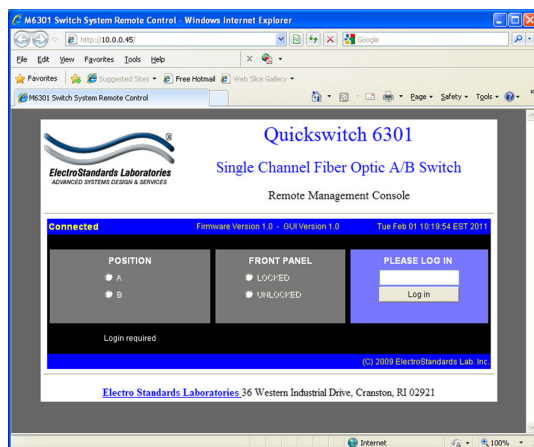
M6301 Switch System Remote Control - Windows Internet Explorer

http://10.0.0.45/

Google

File Edit View Favorites Tools Help

Favorites | Suggested Sites ▾ Free Hotmail Web Slice Gallery ▾

M6301 Switch System Remote Control

Page ▾ Safety ▾ Tools ▾

®

ElectroStandards Laboratories
ADVANCED SYSTEMS DESIGN & SERVICES

Quickswitch 6301

Single Channel Fiber Optic A/B Switch

Remote Management Console

Connected

Firmware Version 1.0 - GUI Version 1.0

Tue Feb 01 10:19:54 EST 2011

POSITION

A

B

FRONT PANEL

LOCKED

UNLOCKED

PLEASE LOG IN

Log in

Login required

(C) 2009 ElectroStandards Lab. Inc.

Electro Standards Laboratories 36 Western Industrial Drive, Cranston, RI 02921

Internet

100%